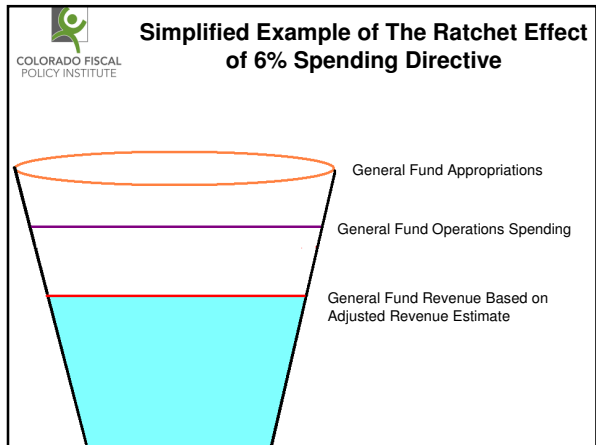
COLORADO FISCAL POLICY INSTITUTE

Simplified Example of The Ratchet Effect of 6% Spending Directive

General Fund Appropriations

General Fund Operations Spending

General Fund Revenue Based on Adjusted Revenue Estimate